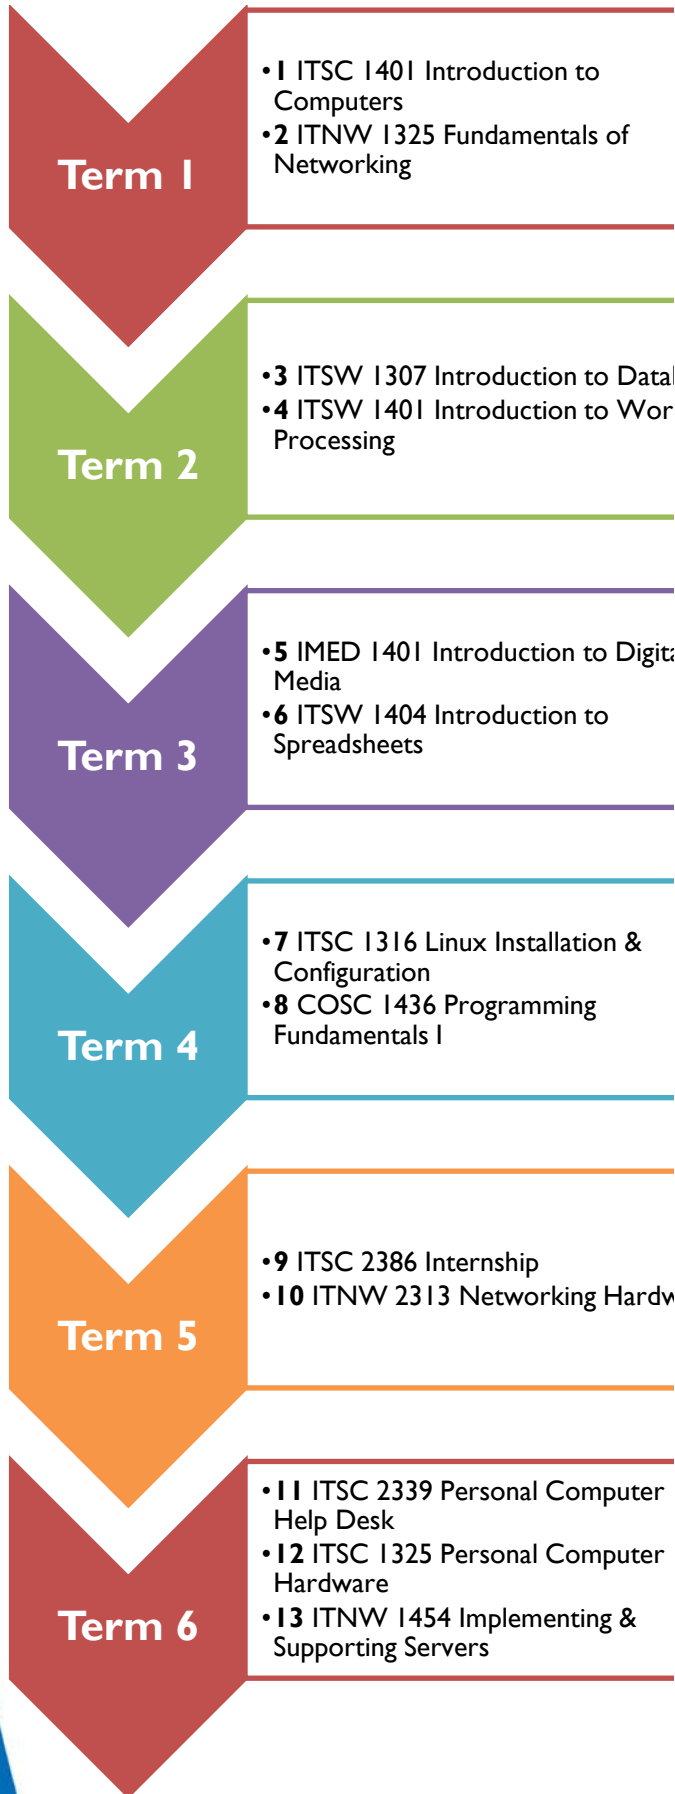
Term 1

•1 ITSC 1401 Introduction to Computers
•2 ITNW 1325 Fundamentals of Networking

Term 2

•3 ITSW 1307 Introduction to Datal
•4 ITSW 1401 Introduction to Wor Processing

Term 3

•5 IMED 1401 Introduction to Digita Media
•6 ITSW 1404 Introduction to Spreadsheets

Term 4

•7 ITSC 1316 Linux Installation & Configuration
•8 COSC 1436 Programming Fundamentals I

Term 5

•9 ITSC 2386 Internship
•10 ITNW 2313 Networking Hardw

Term 6

•11 ITSC 2339 Personal Computer Help Desk
•12 ITSC 1325 Personal Computer Hardware
•13 ITNW 1454 Implementing & Supporting Servers